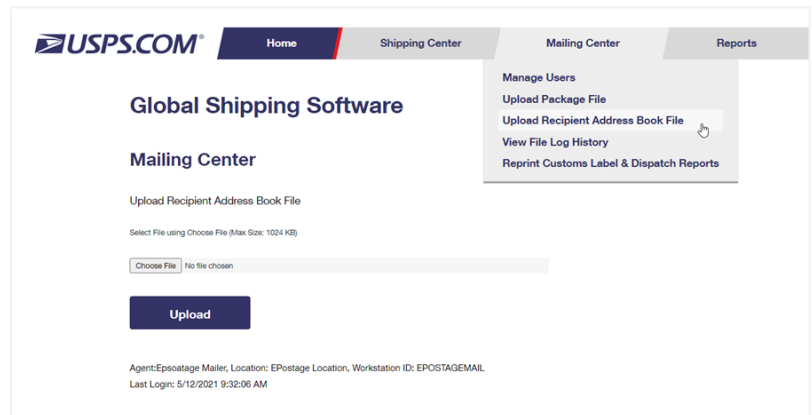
USPS.COM®

Home
Shipping Center
Mailing Center
Reports

Manage Users
Upload Package File
Upload Recipient Address Book File
View File Log History
Reprint Customs Label & Dispatch Reports

Global Shipping Software

Mailing Center

Upload Recipient Address Book File

Select File using Choose File (Max Size: 1024 KB)

Choose File No file chosen

Upload

Agent:Epsoatage Mailer, Location: EPostage Location, Workstation ID: EPOSTAGEMAIL
Last Login: 5/12/2021 9:32:06 AM